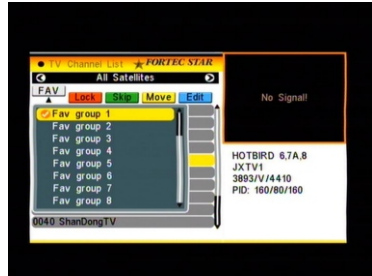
TV Channel List FORTEC STAR
All Satellites
FAV
Lock Skip Move Edit
Fav group 1
Fav group 2
Fav group 3
Fav group 4
Fav group 5
Fav group 6
Fav group 7
Fav group 8
0040 ShanDongTV

No Signal!

HOTBIRD 6,7A,8
JXTV1
3893/V/4410
PID: 160/80/160